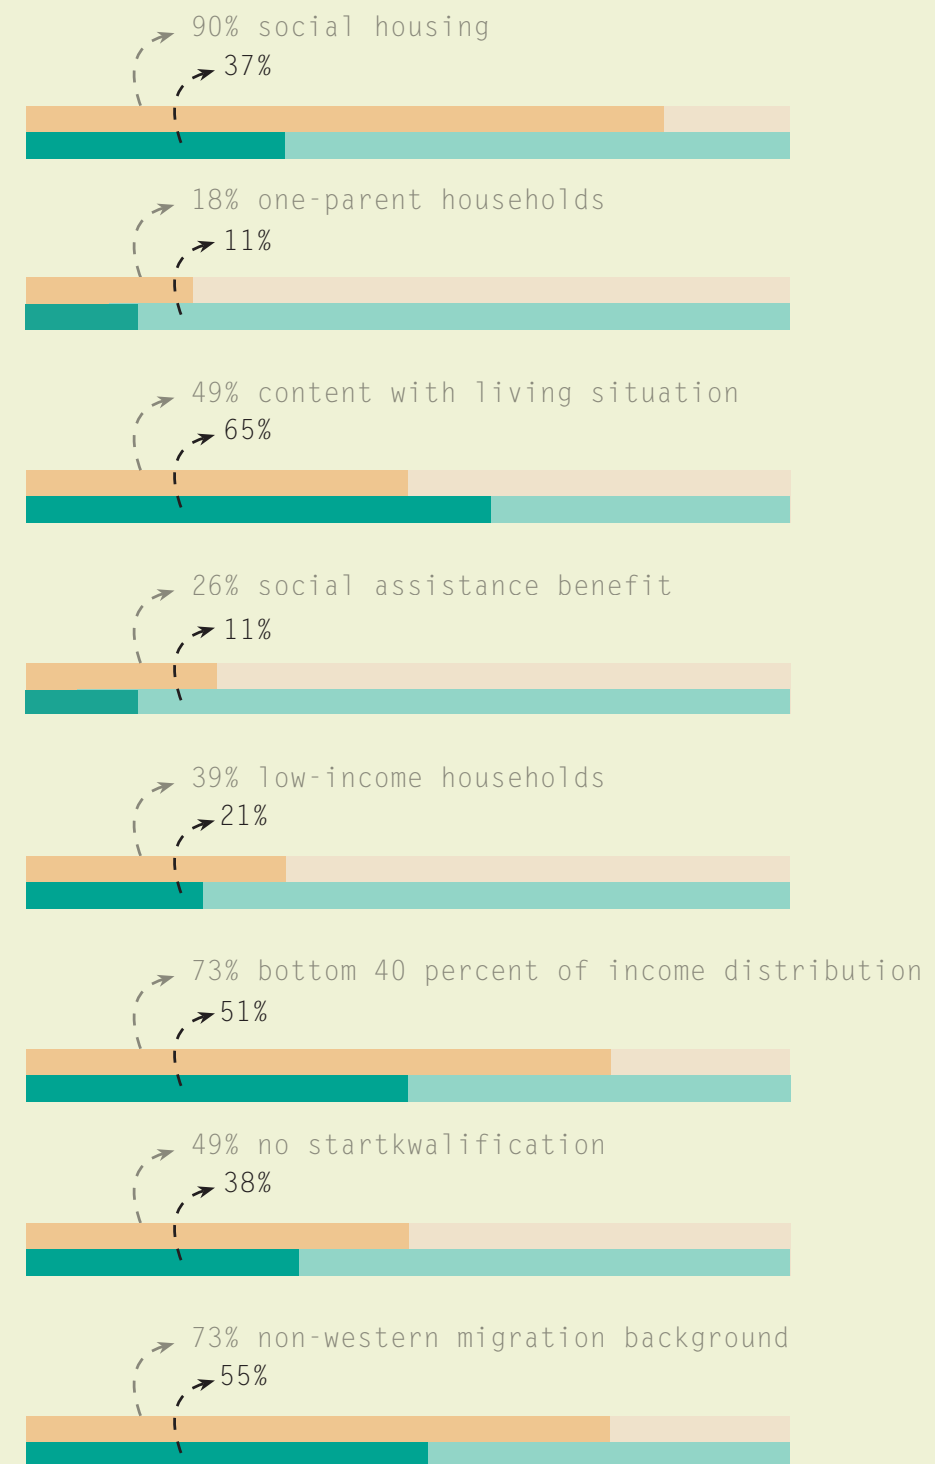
90% social housing
37%

18% one-parent households
11%

49% content with living situation
65%

26% social assistance benefit
11%

39% low-income households
21%

73% bottom 40 percent of income distribution
51%

49% no startkwalification
38%

73% non-western migration background
55%